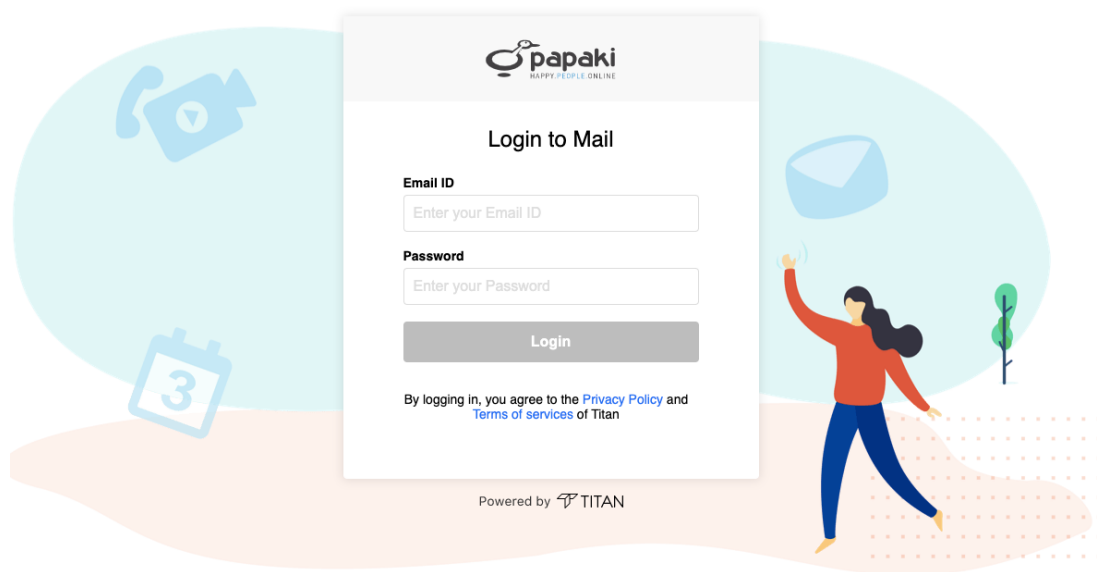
papaki
HAPPY.PEOPLE.ONLINE

Login to Mail

Email ID

Enter your Email ID

Password

Enter your Password

Login

By logging in, you agree to the Privacy Policy and Terms of services of Titan

Powered by TITAN

3